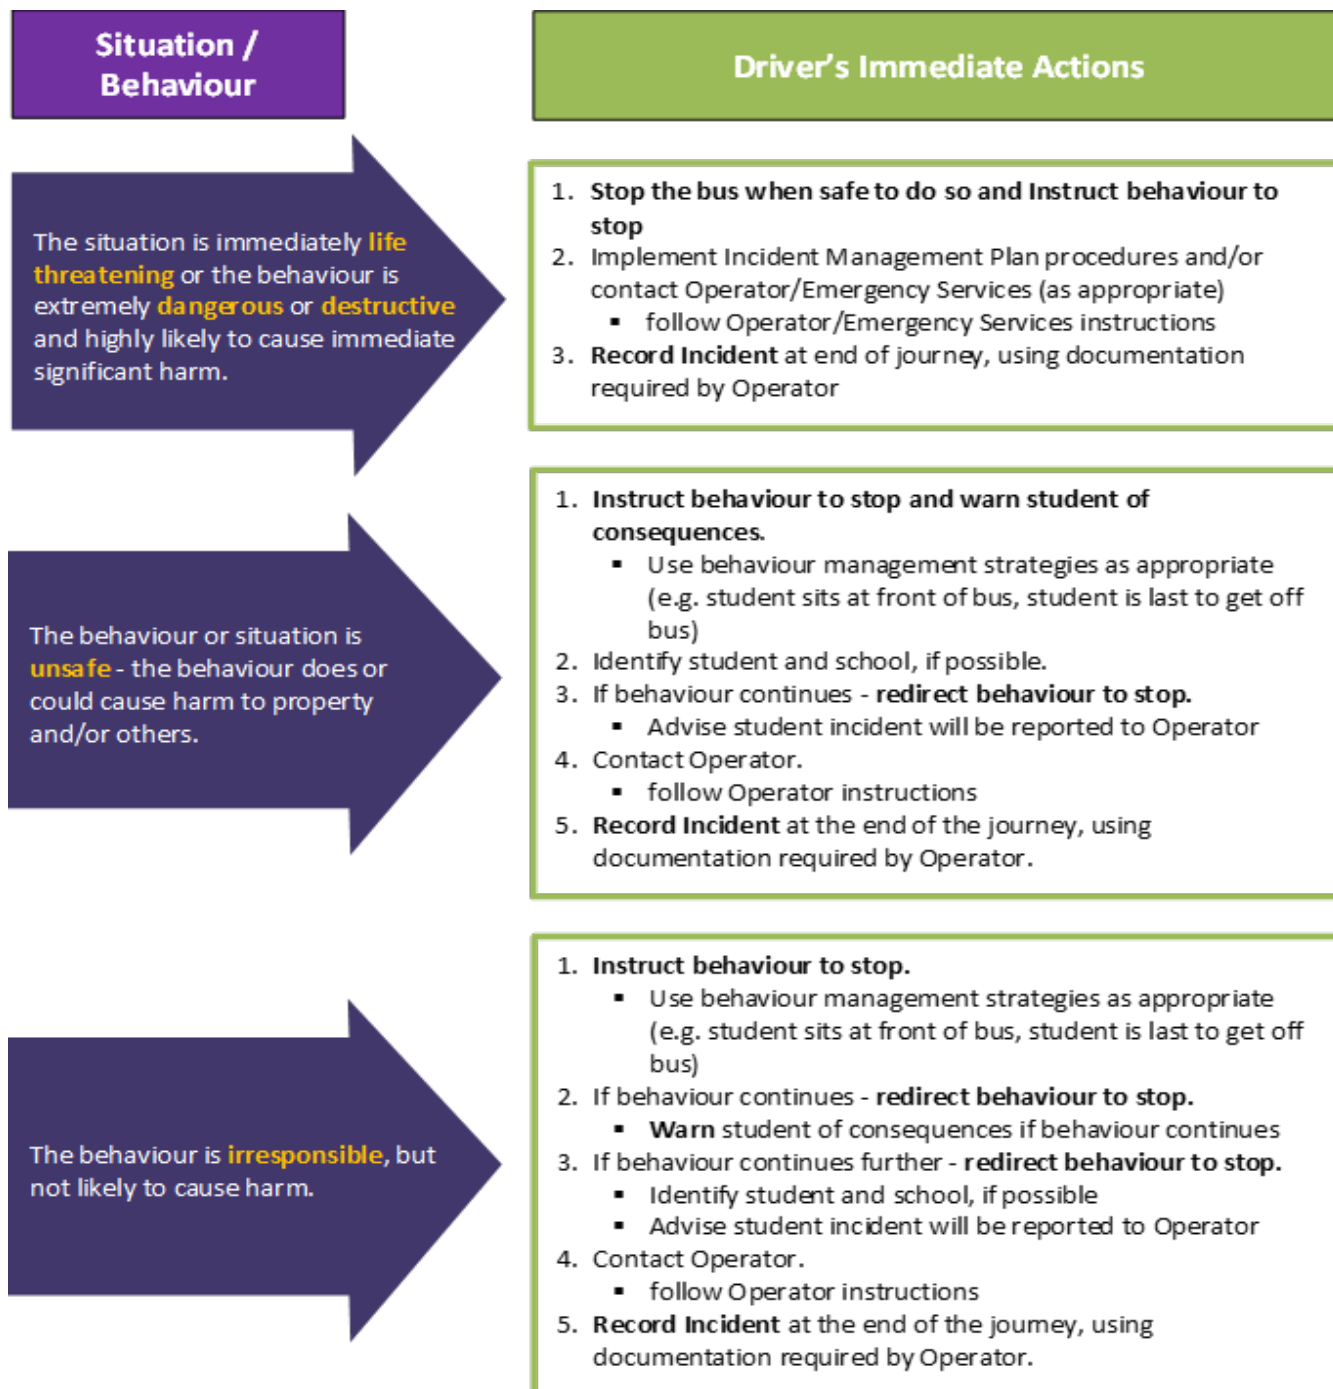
Situation / Behaviour

Driver's Immediate Actions

The situation is immediately life threatening or the behaviour is extremely dangerous or destructive and highly likely to cause immediate significant harm.

1. Stop the bus when safe to do so and Instruct behaviour to stop
2. Implement Incident Management Plan procedures and/or contact Operator/Emergency Services (as appropriate)
▪ follow Operator/Emergency Services instructions
3. Record Incident at end of journey, using documentation required by Operator

The behaviour or situation is unsafe - the behaviour does or could cause harm to property and/or others.

1. Instruct behaviour to stop and warn student of consequences.
▪ Use behaviour management strategies as appropriate (e.g. student sits at front of bus, student is last to get off bus)
2. Identify student and school, if possible.
3. If behaviour continues - redirect behaviour to stop.
▪ Advise student incident will be reported to Operator
4. Contact Operator.
▪ follow Operator instructions
5. Record Incident at the end of the journey, using documentation required by Operator.

The behaviour is irresponsible, but not likely to cause harm.

1. Instruct behaviour to stop.
▪ Use behaviour management strategies as appropriate (e.g. student sits at front of bus, student is last to get off bus)
2. If behaviour continues - redirect behaviour to stop.
▪ Warn student of consequences if behaviour continues
3. If behaviour continues further - redirect behaviour to stop.
▪ Identify student and school, if possible
▪ Advise student incident will be reported to Operator
4. Contact Operator.
▪ follow Operator instructions
5. Record Incident at the end of the journey, using documentation required by Operator.